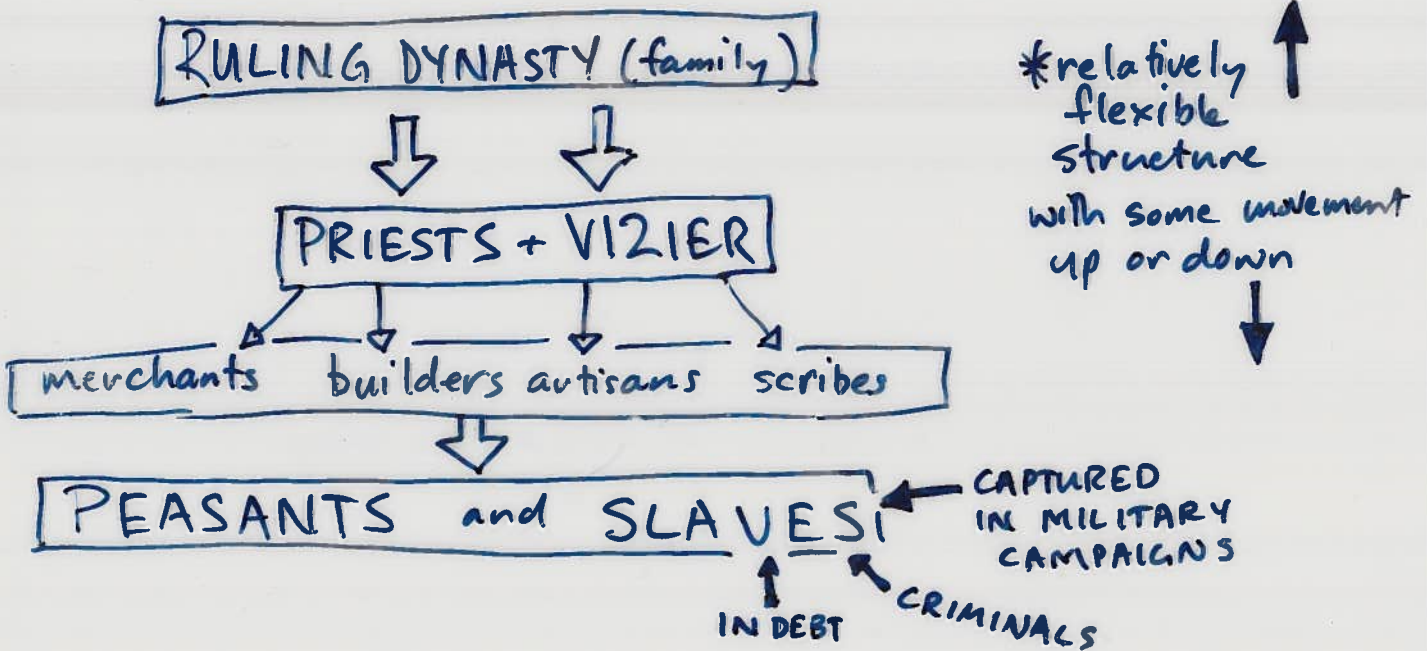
RULING DYNASTY (family)

PRIESTS + VIZIER

merchants builders artisans scribes

PEASANTS and SLAVES

CAPTURED IN MILITARY CAMPAIGNS

IN DEBT

CRIMINALS

*relatively flexible structure with some movement up or down